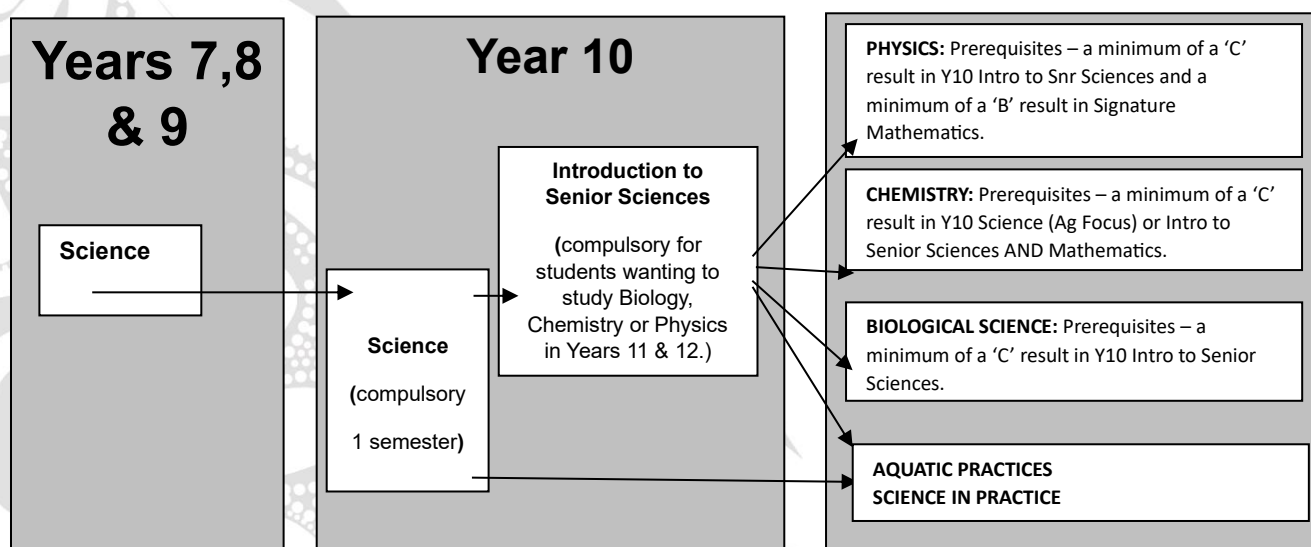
Years 7,8 & 9

Science

Year 10

Science

(compulsory

1 semester)

Introduction to Senior Sciences

(compulsory for students wanting to study Biology, Chemistry or Physics in Years 11 & 12.)

PHYSICS: Prerequisites – a minimum of a 'C' result in Y10 Intro to Snr Sciences and a minimum of a 'B' result in Signature Mathematics.

CHEMISTRY: Prerequisites – a minimum of a 'C' result in Y10 Science (Ag Focus) or Intro to Senior Sciences AND Mathematics.

BIOLOGICAL SCIENCE: Prerequisites – a minimum of a 'C' result in Y10 Intro to Senior Sciences.

AQUATIC PRACTICES
SCIENCE IN PRACTICE